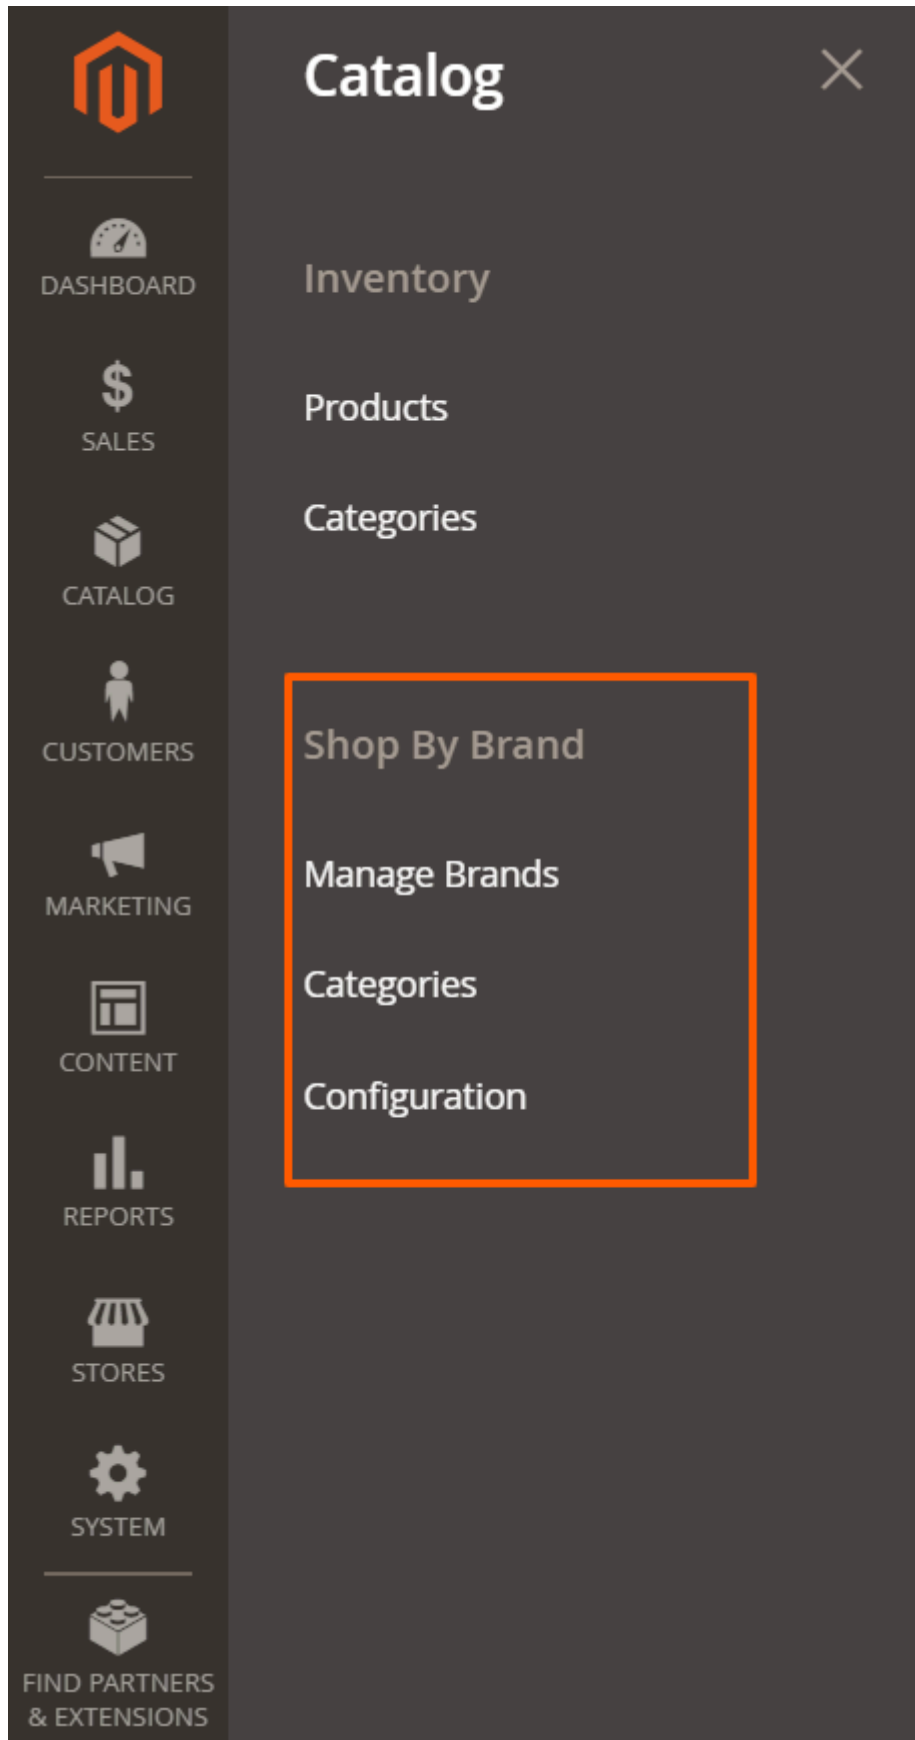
DASHBOARD

$

SALES

CATALOG

CUSTOMERS

MARKETING

CONTENT

REPORTS

STORES

SYSTEM

FIND PARTNERS & EXTENSIONS

Catalog

×

Inventory

Products

Categories

Shop By Brand

Manage Brands

Categories

Configuration